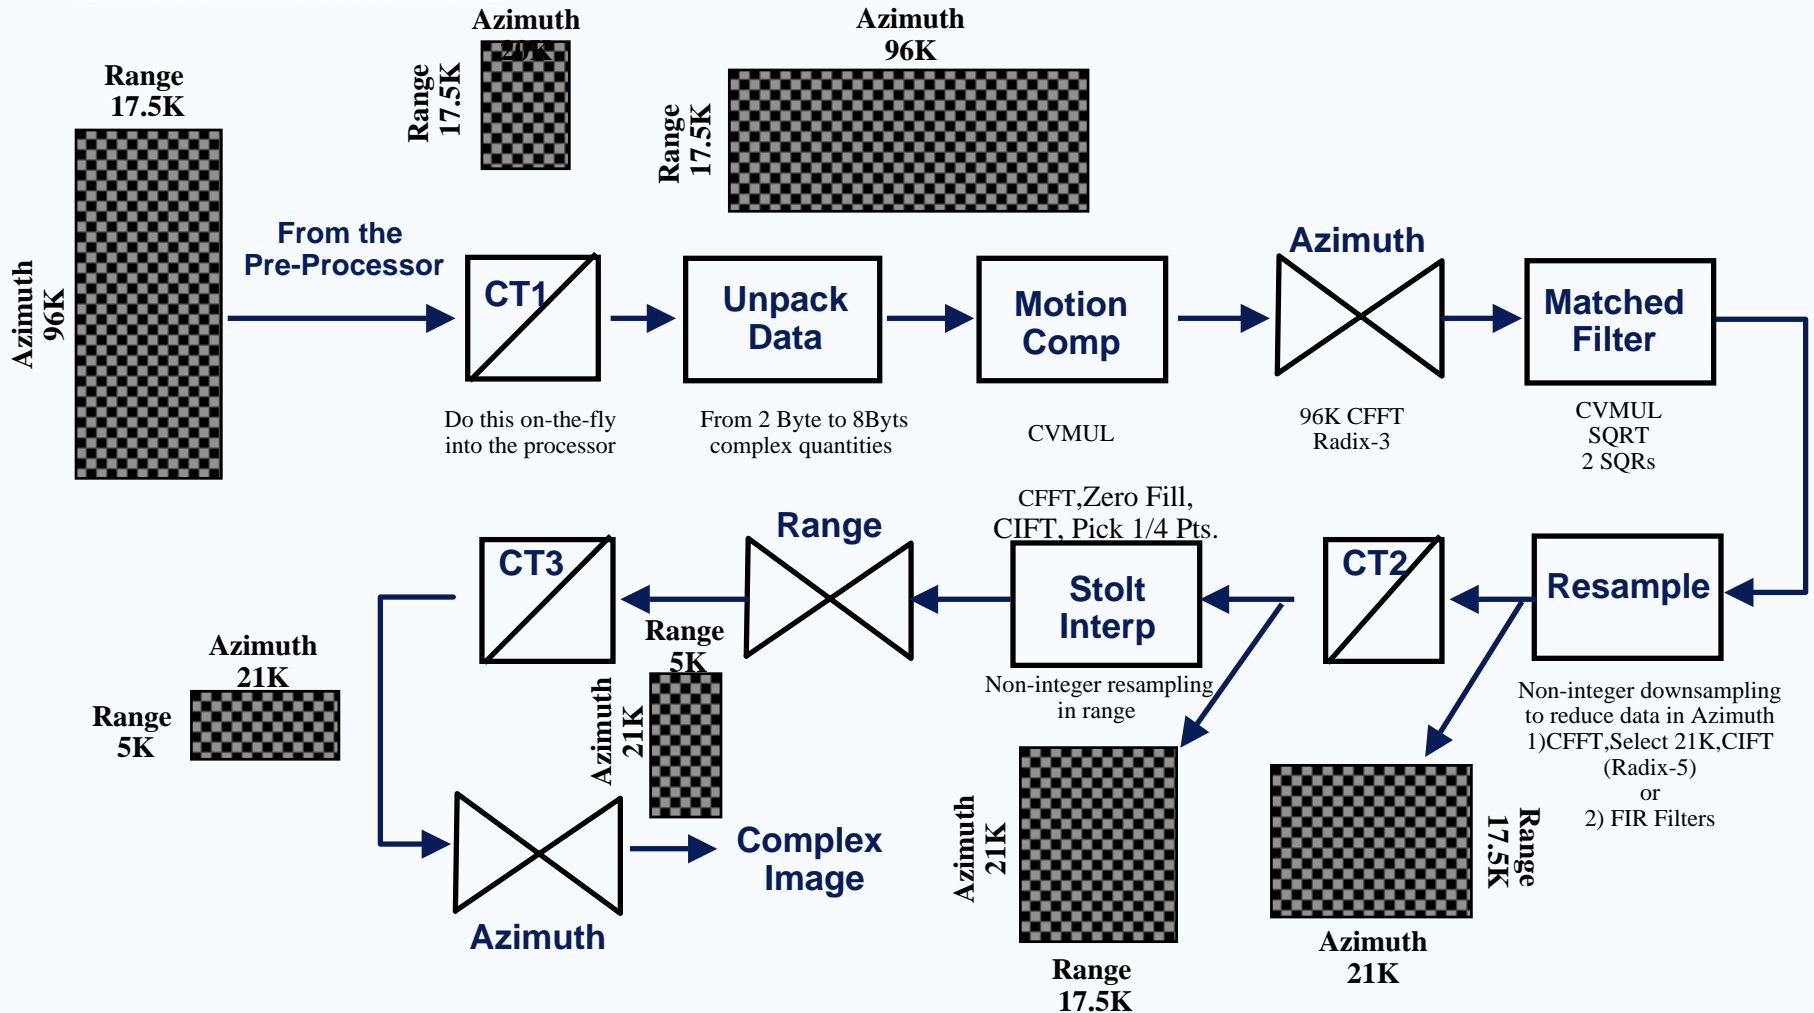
Range 17.5K

Azimuth 96K

Azimuth 21K

Range 17.5K

Azimuth 96K

Range 17.5K

From the Pre-Processor

CT1

Do this on-the-fly into the processor

Unpack Data

From 2 Byte to 8Byts complex quantities

Motion Comp

CVMUL

Azimuth

96K CFFT Radix-3

Matched Filter

CVMUL SQRT 2 SQRs

CFFT,Zero Fill, CIFT, Pick 1/4 Pts.

Range

CT3

CT2

Resample

Stolt Interp

Non-integer resampling in range

Non-integer downsampling to reduce data in Azimuth 1)CFFT,Select 21K,CIFT (Radix-5) or 2) FIR Filters

Range 5K

Azimuth 21K

Azimuth 21K

Range 5K

Complex Image

Azimuth

Azimuth 21K

Range 17.5K

Range 17.5K

Azimuth 21K